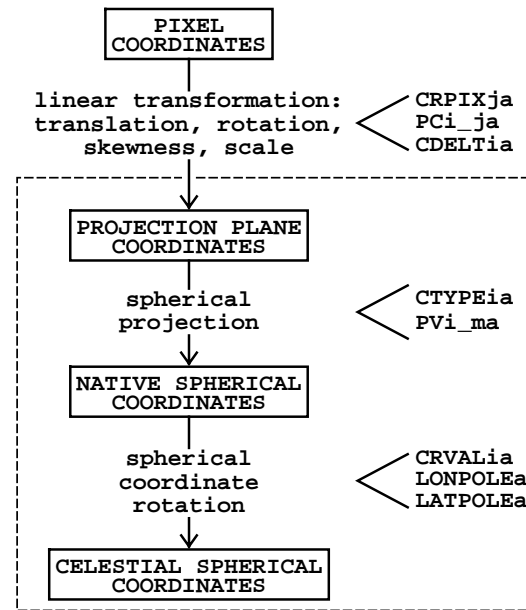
PIXEL COORDINATES

linear transformation: translation, rotation, skewness, scale

CRPIXja
PCi_ja
CDELTia

PROJECTION PLANE COORDINATES

spherical projection

CTYPEia
PVi_ma

NATIVE SPHERICAL COORDINATES

spherical coordinate rotation

CRVALia
LONPOLEa
LATPOLEa

CELESTIAL SPHERICAL COORDINATES